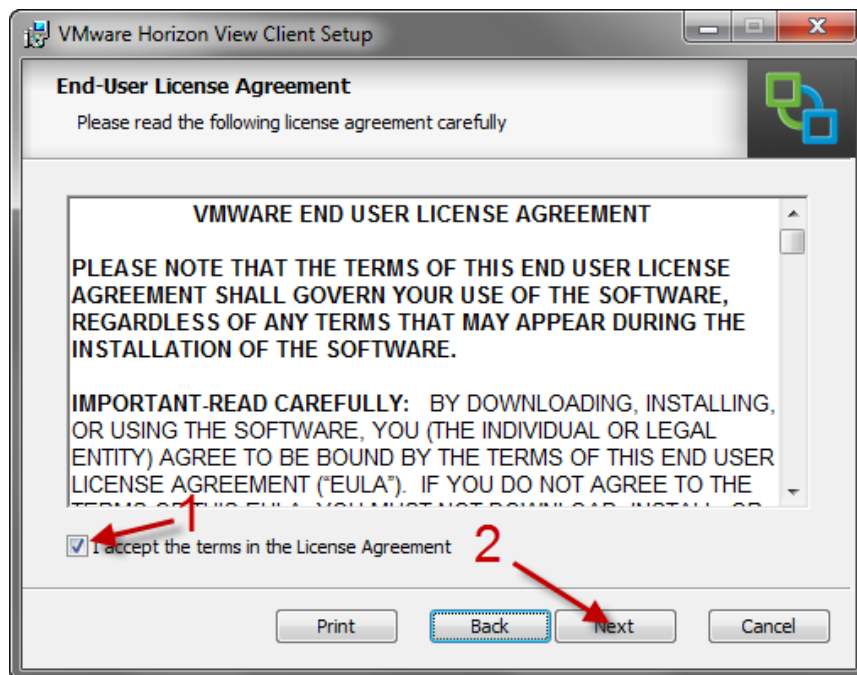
VMware Horizon View Client Setup

End-User License Agreement

Please read the following license agreement carefully

VMWARE END USER LICENSE AGREEMENT

PLEASE NOTE THAT THE TERMS OF THIS END USER LICENSE AGREEMENT SHALL GOVERN YOUR USE OF THE SOFTWARE, REGARDLESS OF ANY TERMS THAT MAY APPEAR DURING THE INSTALLATION OF THE SOFTWARE.

IMPORTANT-READ CAREFULLY: BY DOWNLOADING, INSTALLING, OR USING THE SOFTWARE, YOU (THE INDIVIDUAL OR LEGAL ENTITY) AGREE TO BE BOUND BY THE TERMS OF THIS END USER LICENSE AGREEMENT ("EULA"). IF YOU DO NOT AGREE TO THE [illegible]

1

I accept the terms in the License Agreement

2

Print

Back

Next

Cancel